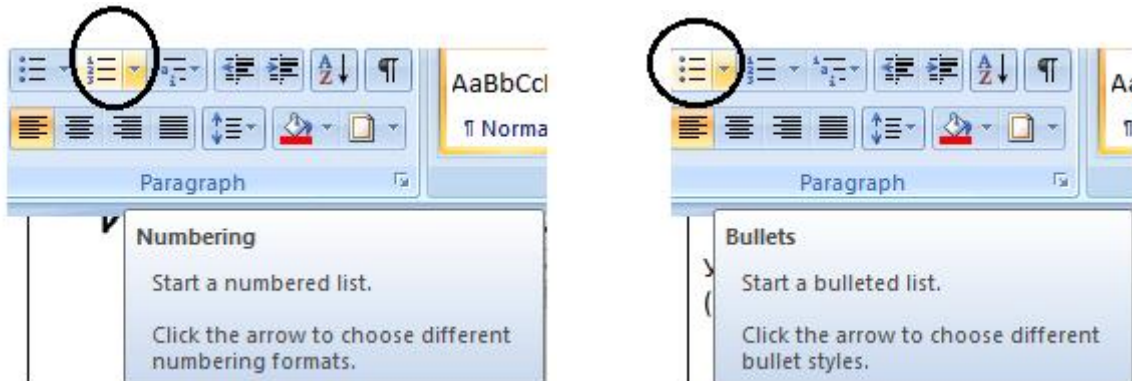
AaBbCcI

¶ Norma

Paragraph

Numbering

Start a numbered list.

Click the arrow to choose different numbering formats.

Aa

Paragraph

Bullets

Start a bulleted list.

Click the arrow to choose different bullet styles.